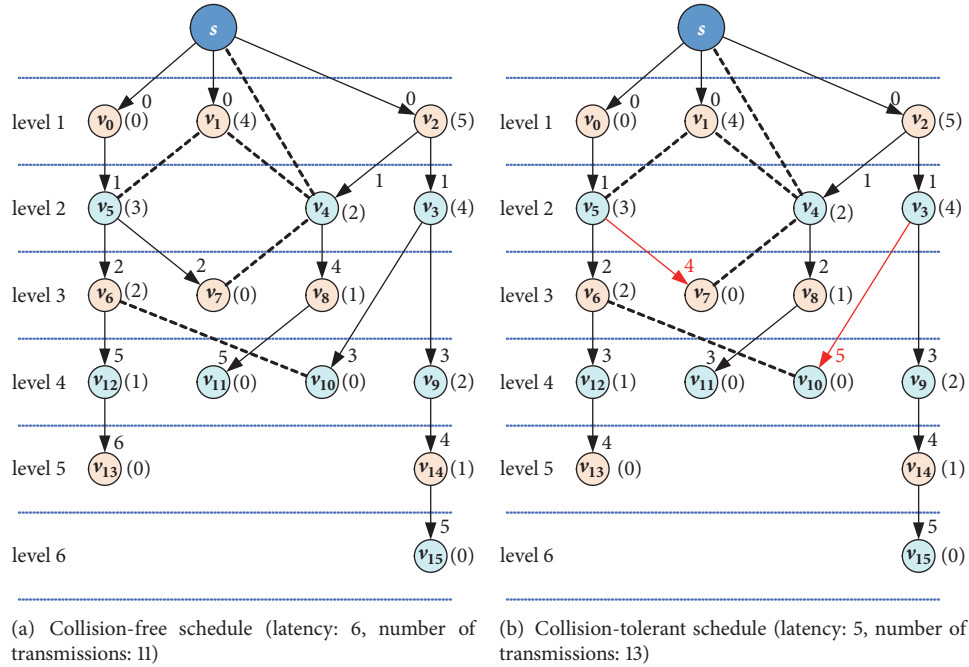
$s$

level 1 $v_0$ (0) 0 $v_1$ (4) 0 $v_2$ (5) 0

level 2 $v_5$ (3) 1 $v_4$ (2) 1 $v_3$ (4) 1

level 3 $v_6$ (2) 2 $v_7$ (0) 2 $v_8$ (1) 4

level 4 $v_{12}$ (1) 5 $v_{11}$ (0) 5 $v_{10}$ (0) 3 $v_9$ (2) 3

level 5 $v_{13}$ (0) 6 $v_{14}$ (1) 4

level 6 $v_{15}$ (0) 5

(a) Collision-free schedule (latency: 6, number of transmissions: 11)

$s$

level 1 $v_0$ (0) 0 $v_1$ (4) 0 $v_2$ (5) 0

level 2 $v_5$ (3) 1 $v_4$ (2) 1 $v_3$ (4) 1

level 3 $v_6$ (2) 2 $v_7$ (0) 4 $v_8$ (1) 2

level 4 $v_{12}$ (1) 3 $v_{11}$ (0) 3 $v_{10}$ (0) 5 $v_9$ (2) 3

level 5 $v_{13}$ (0) 4 $v_{14}$ (1) 4

level 6 $v_{15}$ (0) 5

(b) Collision-tolerant schedule (latency: 5, number of transmissions: 13)